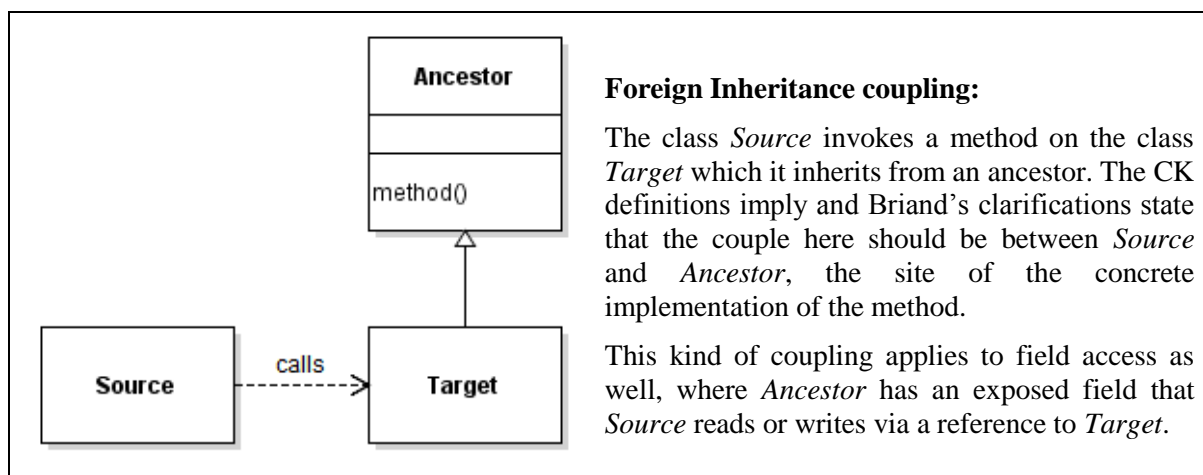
Ancestor

method()

Source

calls

Target

**Foreign Inheritance coupling:**

The class *Source* invokes a method on the class *Target* which it inherits from an ancestor. The CK definitions imply and Briand's clarifications state that the couple here should be between *Source* and *Ancestor*, the site of the concrete implementation of the method.

This kind of coupling applies to field access as well, where *Ancestor* has an exposed field that *Source* reads or writes via a reference to *Target*.